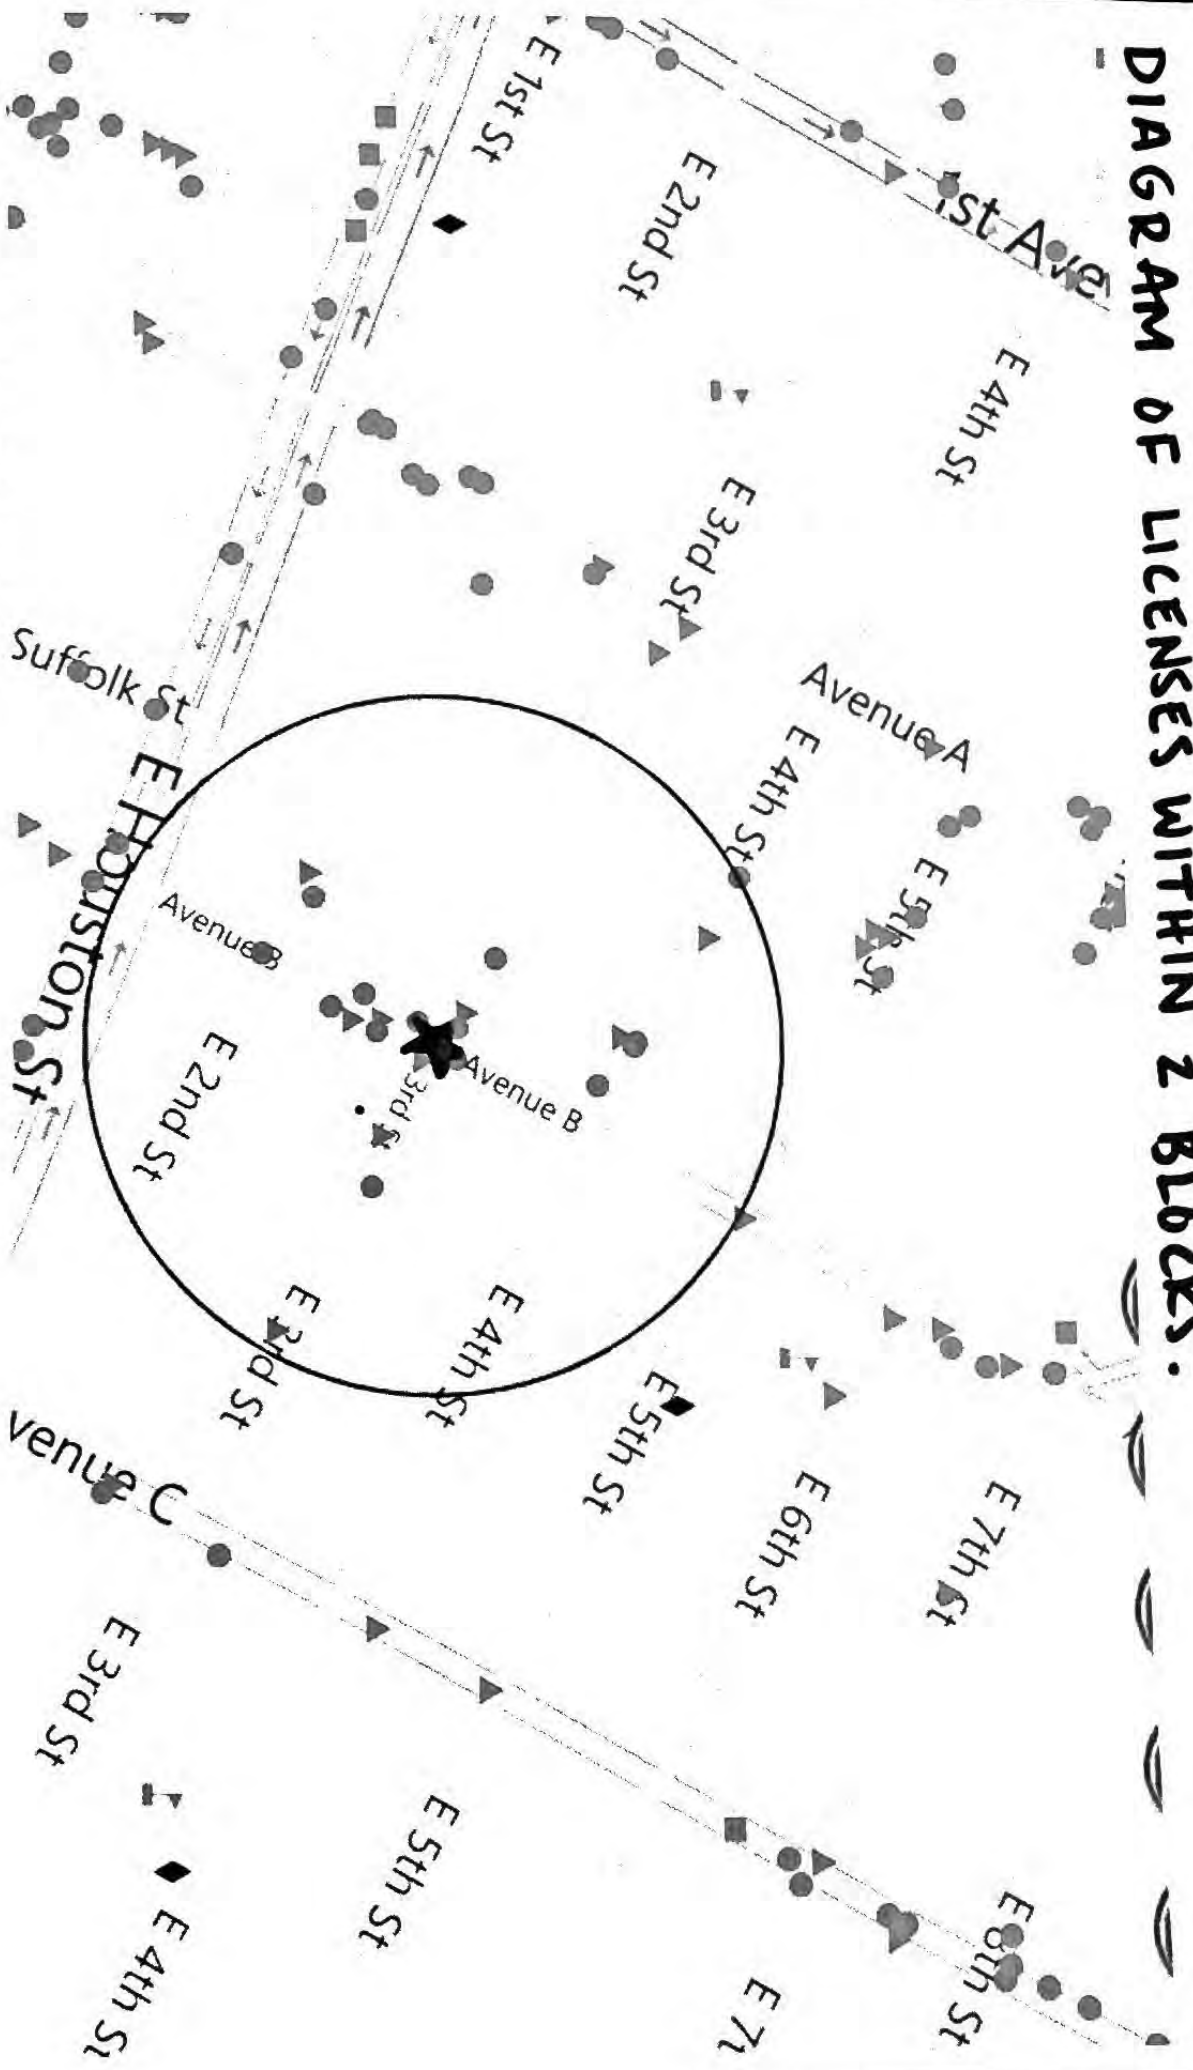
DIAGRAM OF LICENSES WITHIN 2 BLOCKS.

1st Ave

E 4th St

E 2nd St

E 1st St

E 3rd St

Avenue A

E 4th St

E 5th St

Suffolk St

E Houston St

Avenue B

E 2nd St

3rd St

Avenue B

E 3rd St

E 4th St

E 5th St

E 6th St

E 7th St

venue C

E 3rd St

E 5th St

E 4th St

E 7

E 6th St